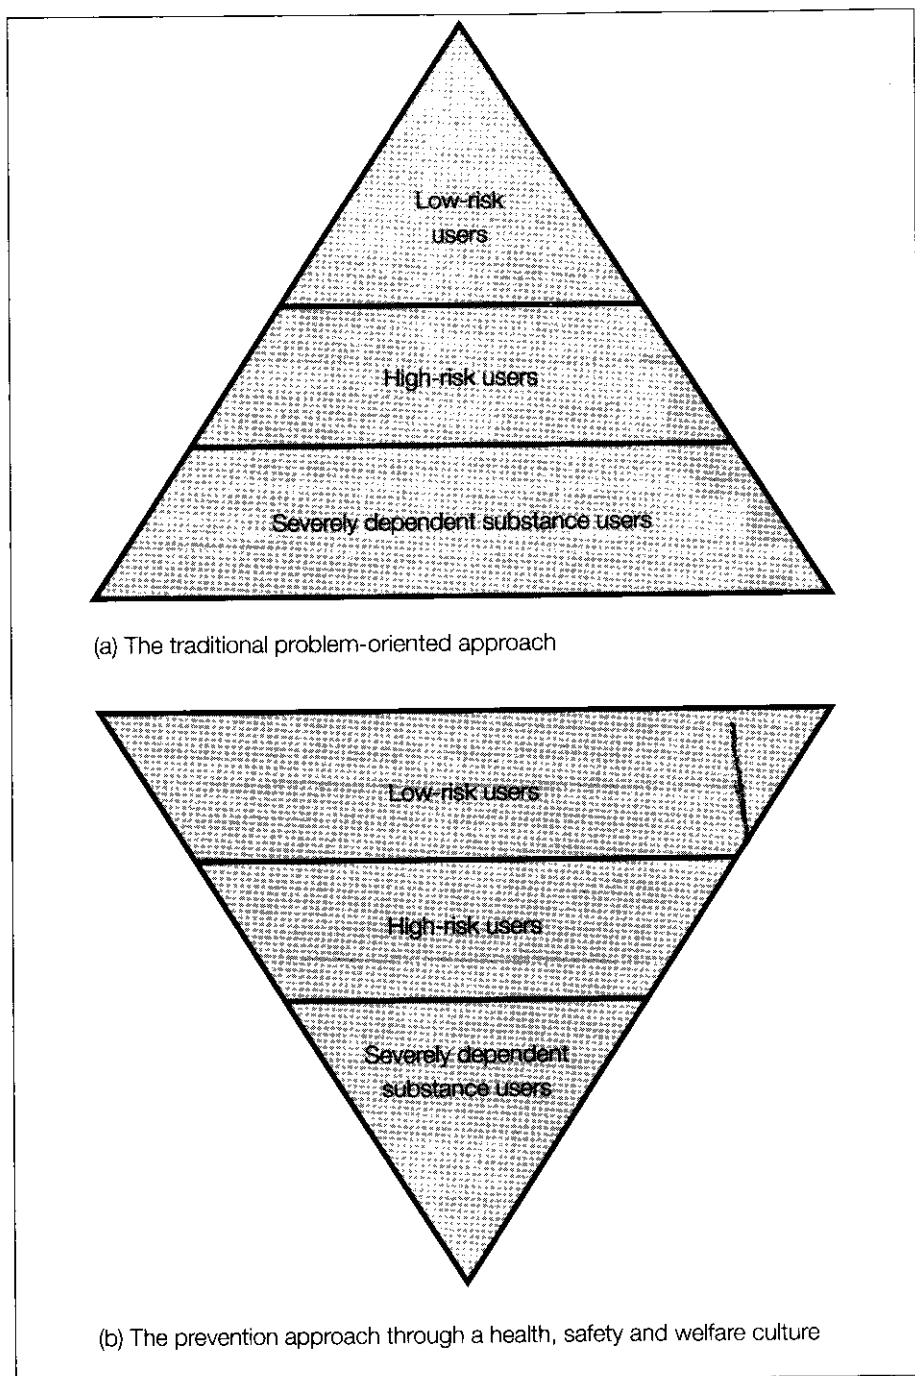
Low-risk users

High-risk users

Severely dependent substance users

(a) The traditional problem-oriented approach

Low-risk users

High-risk users

Severely dependent substance users

(b) The prevention approach through a health, safety and welfare culture